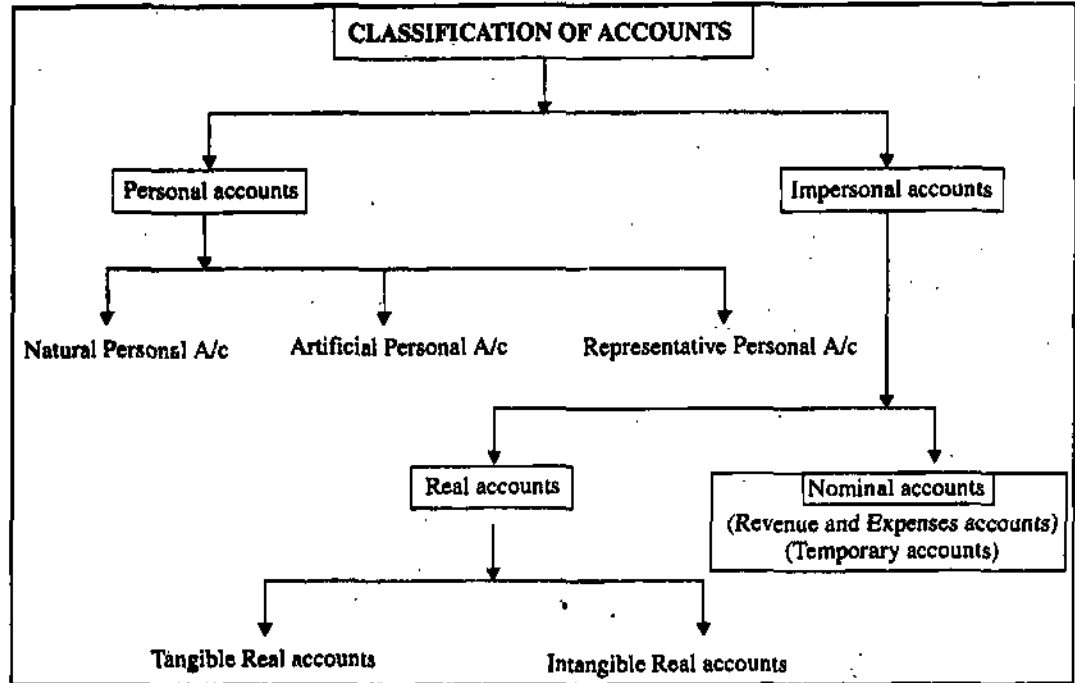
CLASSIFICATION OF ACCOUNTS

Personal accounts

Impersonal accounts

Natural Personal A/c

Artificial Personal A/c

Representative Personal A/c

Real accounts

Nominal accounts
(Revenue and Expenses accounts)
(Temporary accounts)

Tangible Real accounts

Intangible Real accounts